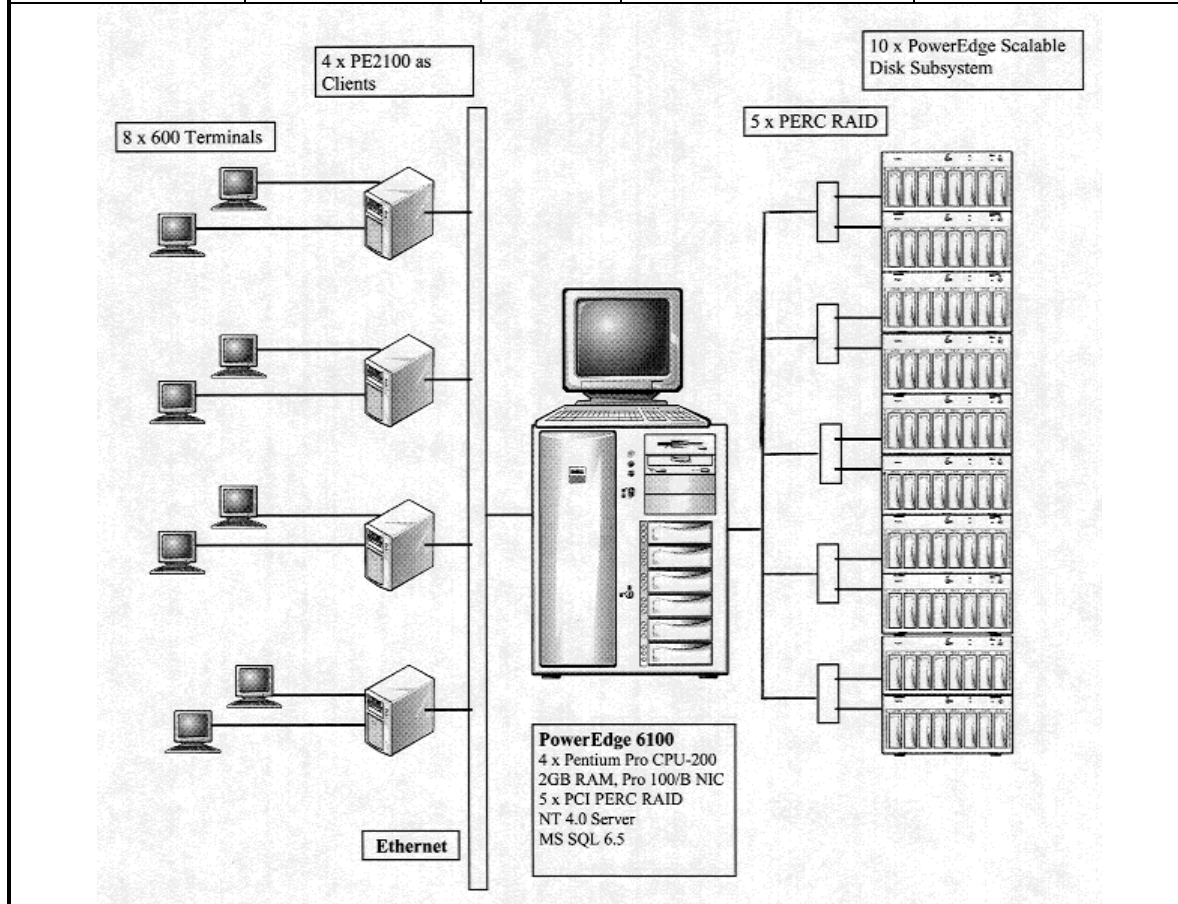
4 x PE2100 as Clients

10 x PowerEdge Scalable Disk Subsystem

8 x 600 Terminals

5 x PERC RAID

PowerEdge 6100
4 x Pentium Pro CPU-200
2GB RAM, Pro 100/B NIC
5 x PCI PERC RAID
NT 4.0 Server
MS SQL 6.5

Ethernet